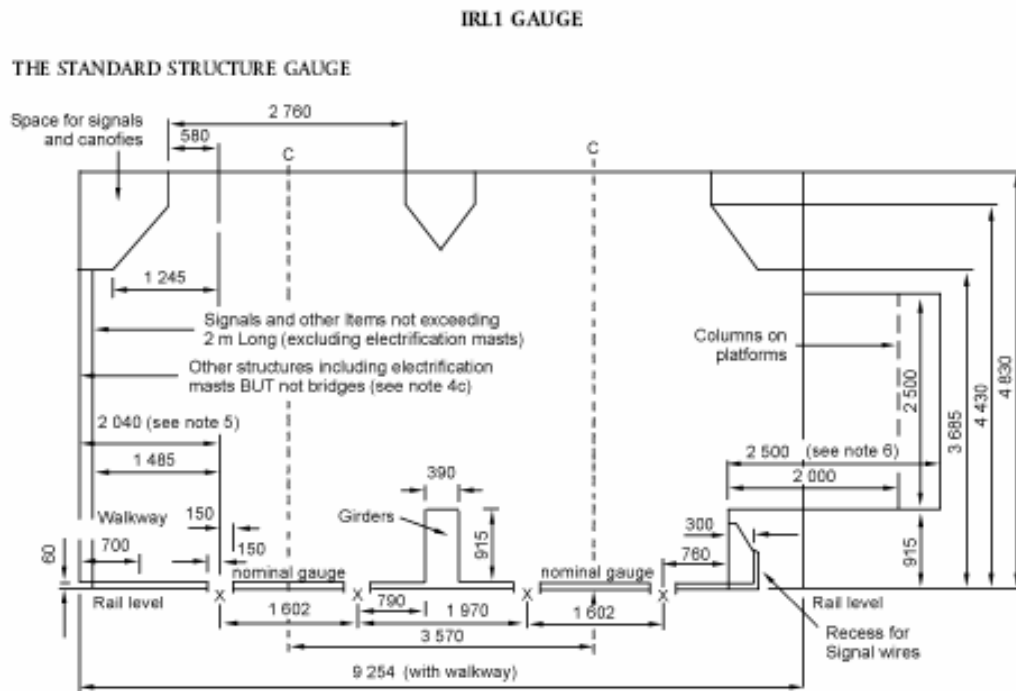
IRL1 GAUGE

THE STANDARD STRUCTURE GAUGE

Space for signals and canofies

580

2 760

C

C

1 245

Signals and other Items not exceeding 2 m Long (excluding electrification masts)

Other structures including electrification masts BUT not bridges (see note 4c)

Columns on platforms

2 500

3 685

4 430

4 830

2 040 (see note 5)

1 485

390

2 500 (see note 6)

2 000

Walkway

150

Girders

915

300

60

700

150

915

760

nominal gauge

nominal gauge

Rail level

X

X

X

X

Rail level

1 602

790

1 970

1 602

3 570

Recess for Signal wires

9 254 (with walkway)